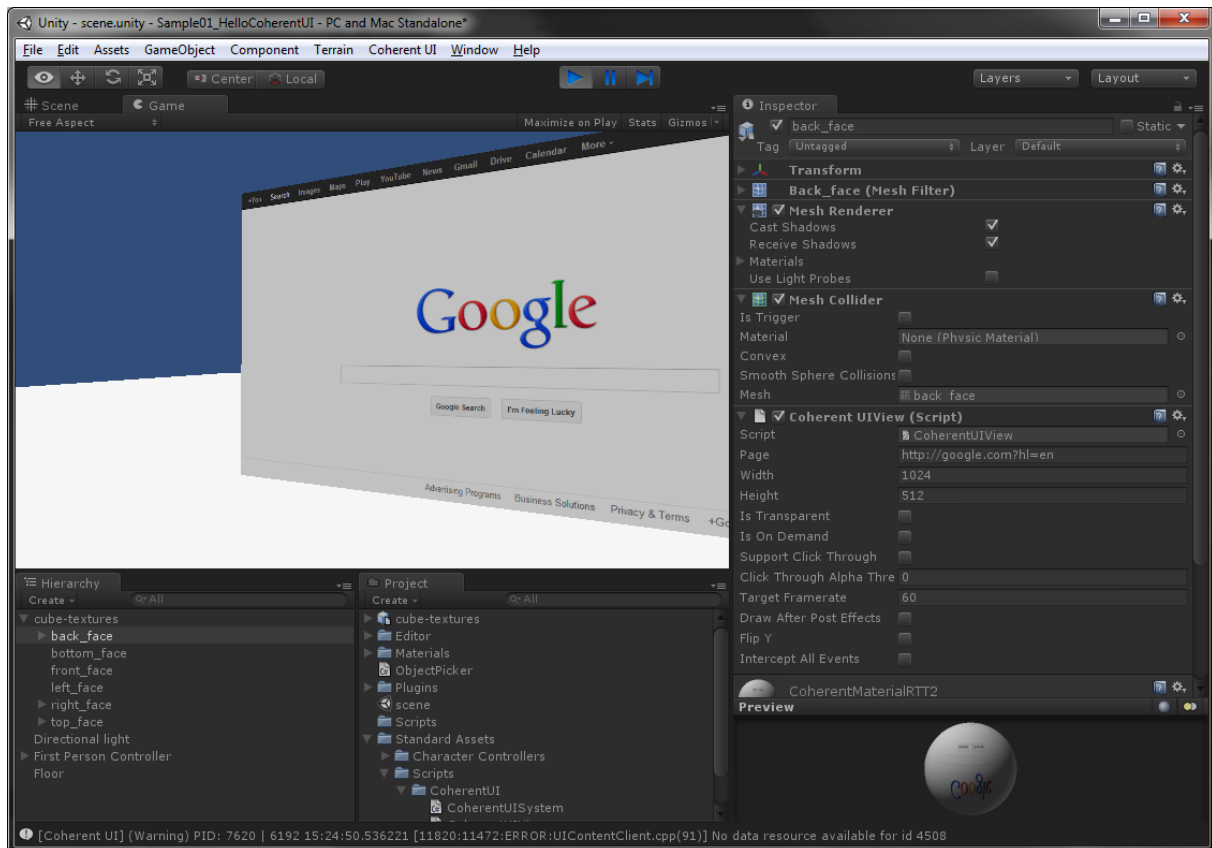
Unity - scene.unity - Sample01_HelloCoherentUI - PC and Mac Standalone*

File Edit Assets GameObject Component Terrain Coherent UI Window Help

Center Local

Layers Layout

Scene Game

Free Aspect

Maximize on Play Stats Gizmos

+You Search Images Maps Play YouTube News Gmail Drive Calendar More

Google

Google Search I'm Feeling Lucky

Advertising Programs Business Solutions Privacy & Terms +Go

Inspector

back_face Static

Tag Untagged Layer Default

Transform

Back_face (Mesh Filter)

Mesh Renderer

Cast Shadows

Receive Shadows

Materials

Use Light Probes

Mesh Collider

Is Trigger

Material None (Physic Material)

Convex

Smooth Sphere Collisions

Mesh back_face

Coherent UIView (Script)

Script CoherentUIView

Page http://google.com?hl=en

Width 1024

Height 512

Is Transparent

Is On Demand

Support Click Through

Click Through Alpha Thre 0

Target Framerate 60

Draw After Post Effects

Flip Y

Intercept All Events

CoherentMaterialRTT2

Preview

Hierarchy

Create All

cube-textures

back_face

bottom_face

front_face

left_face

right_face

top_face

Directional light

First Person Controller

Floor

Project

Create All

cube-textures

Editor

Materials

ObjectPicker

Plugins

scene

Scripts

Standard Assets

Character Controllers

Scripts

CoherentUI

CoherentUISystem

[Coherent UI] (Warning) PID: 7620 | 6192 15:24:50.536221 [11820:11472:ERROR:UIContentClient.cpp(91)] No data resource available for id 4508